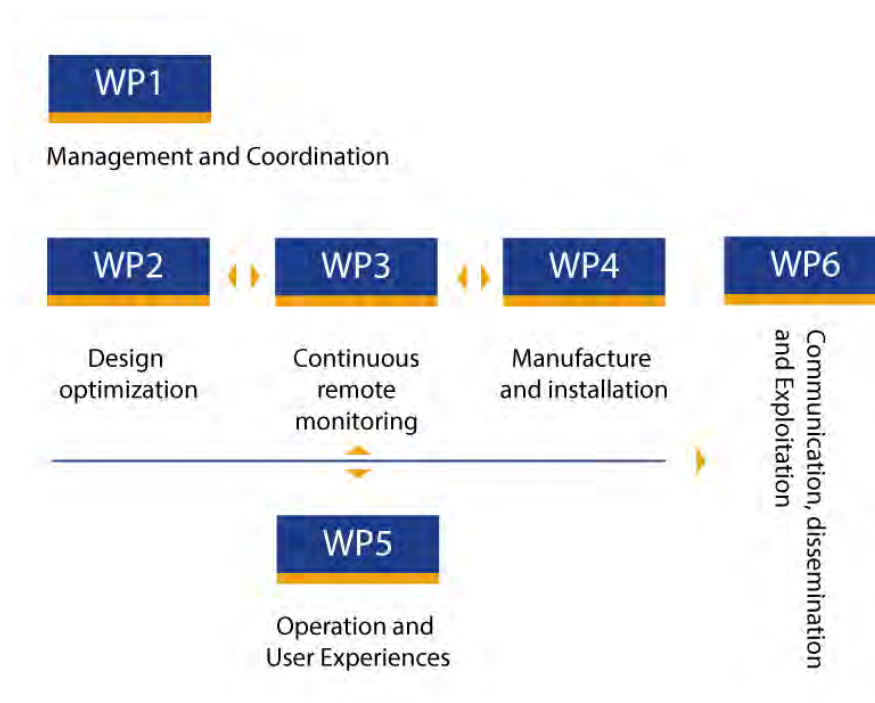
WP1

Management and Coordination

WP2

Design optimization

WP3

Continuous remote monitoring

WP4

Manufacture and installation

WP6

Communication, dissemination and Exploitation

WP5

Operation and User Experiences